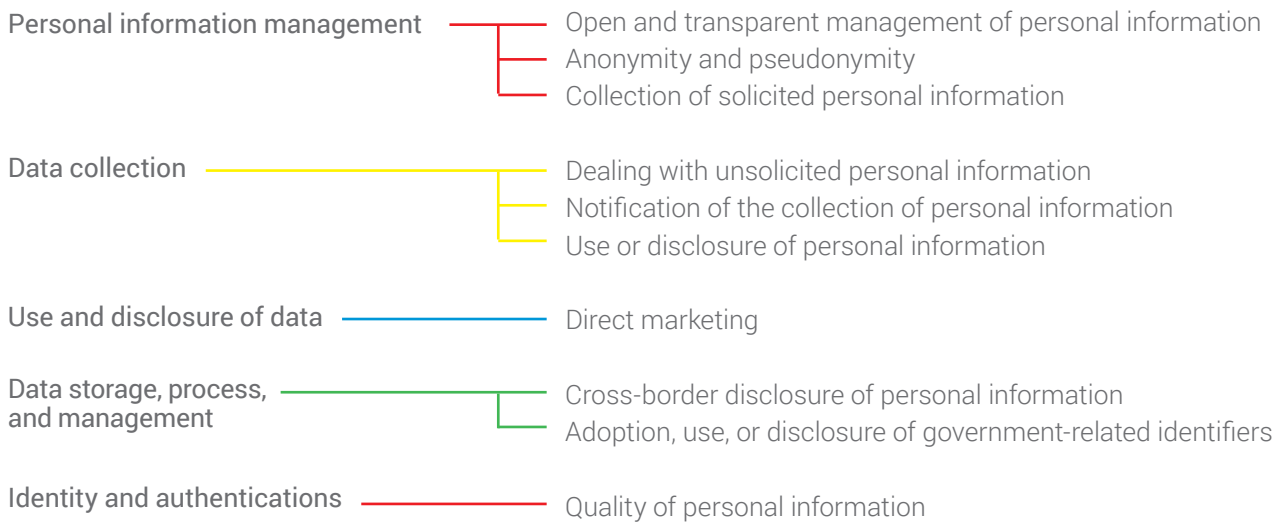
Personal information management

Open and transparent management of personal information
Anonymity and pseudonymity
Collection of solicited personal information

Data collection

Dealing with unsolicited personal information
Notification of the collection of personal information
Use or disclosure of personal information

Use and disclosure of data

Direct marketing

Data storage, process, and management

Cross-border disclosure of personal information
Adoption, use, or disclosure of government-related identifiers

Identity and authentications

Quality of personal information